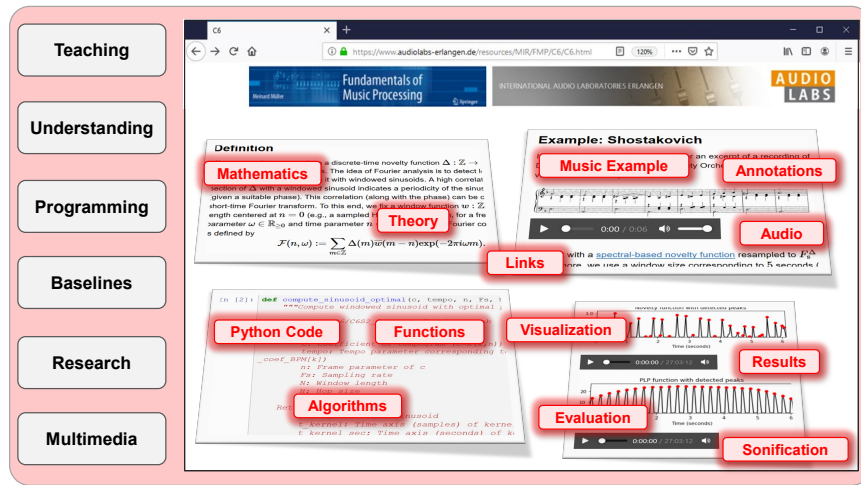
Teaching

Understanding

Programming

Baselines

Research

Multimedia

C6

https://www.audiolabs-erlangen.de/resources/MIR/FMP/C6/C6.html

120%

Meinard Müller

Fundamentals of Music Processing

Springer

INTERNATIONAL AUDIO LABORATORIES ERLANGEN

AUDIO LABS

Definition

a discrete-time novelty function $\Delta : \mathbb{Z} \to$ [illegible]. The idea of Fourier analysis is to detect l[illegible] it with windowed sinusoids. A high correlat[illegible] section of $\Delta$ with a windowed sinusoid indicates a periodicity of the sinus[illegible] given a suitable phase). This correlation (along with the phase) can be c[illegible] short-time Fourier transform. To this end, we fix a window function $w : \mathbb{Z}$ ength centered at $n = 0$ (e.g., a sampled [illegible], for a fre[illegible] parameter $\omega \in \mathbb{R}_{\geq 0}$ and time parameter $n$ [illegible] ourier co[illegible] s defined by

$\mathcal{F}(n,\omega) := \sum_{m\in\mathbb{Z}} \Delta(m)\overline{w}(m-n)\exp(-2\pi i\omega m).$

Mathematics

Theory

Links

Example: Shostakovich

Music Example

an excerpt of a recording of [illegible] Orch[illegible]

Annotations

0:00 / 0:06

Audio

with a spectral-based novelty function resampled to $F_s^{\Delta}$ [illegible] ore, we use a window size corresponding to 5 seconds (

In [2]: def compute_sinusoid_optimal(c, tempo, n, Fs, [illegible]
"""Compute windowed sinusoid with optimal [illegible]

Python Code

Functions

tempo: Tempo parameter corresponding t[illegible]
_coef_BPM[k])
n: Frame parameter of c
Fs: Sampling rate
N: Window length
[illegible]

Algorithms

Ret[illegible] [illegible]usoid
t_kernel: Time axis (samples) of kerne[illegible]
t_kernel_sec: Time axis (seconds) of k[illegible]

Visualization

Novelty function with detected peaks

Time (seconds)

0:00:00 / 27:03:12

Results

PLP function with detected peaks

Evaluation

Time (seconds)

0:00:00 / 27:03:12

Sonification